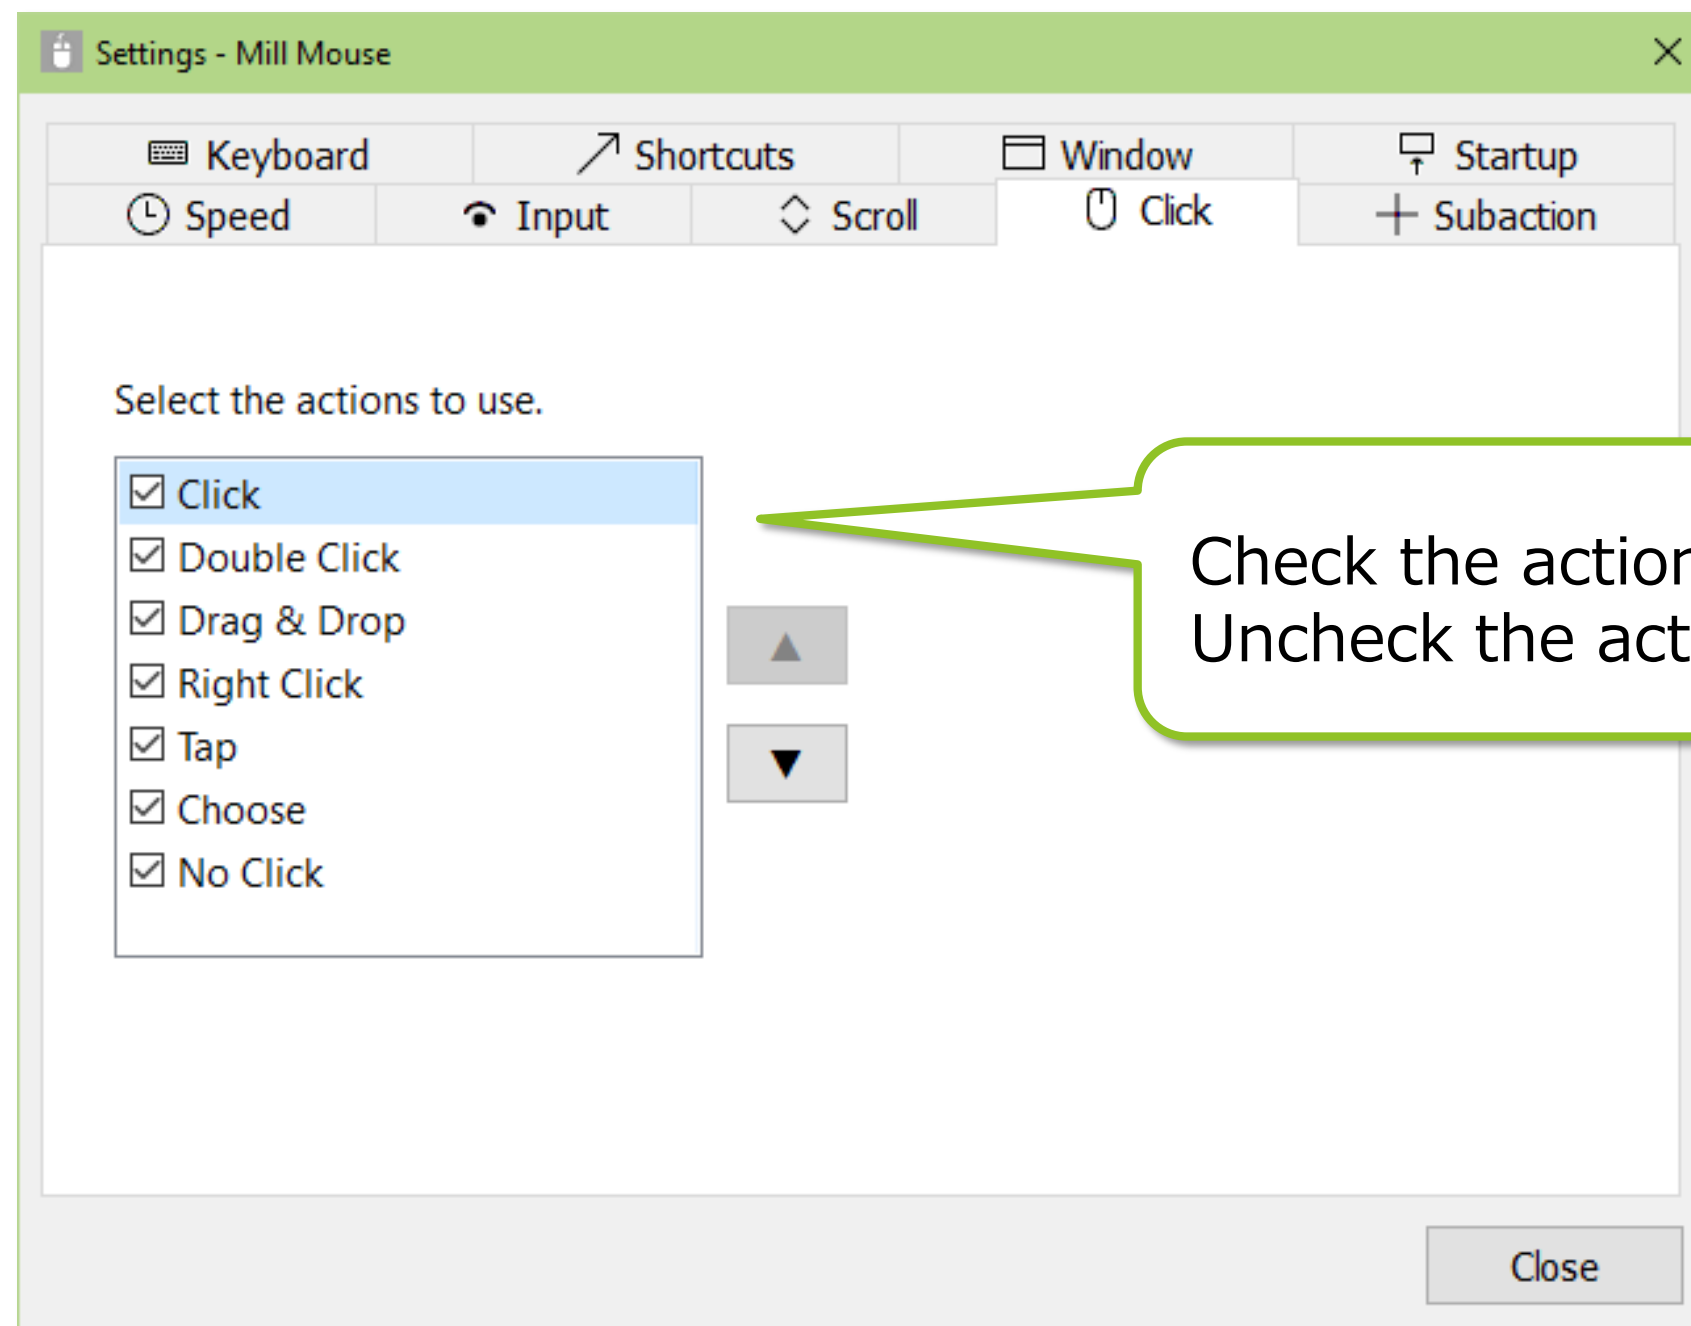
Settings - Mill Mouse

Keyboard
Shortcuts
Window
Startup
Speed
Input
Scroll
Click
Subaction

Select the actions to use.

☑ Click
☑ Double Click
☑ Drag & Drop
☑ Right Click
☑ Tap
☑ Choose
☑ No Click

▲
▼

Check the actio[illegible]
Uncheck the act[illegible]

Close